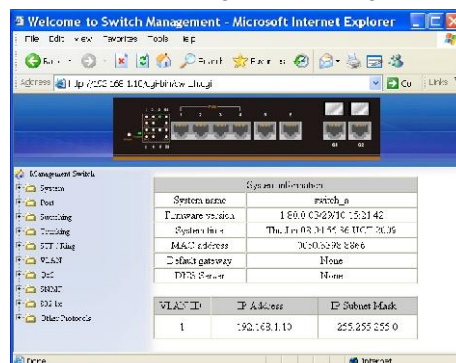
Welcome to Switch Management - Microsoft Internet Explorer

File Edit View Favorites Tools Help

Back Search Favorites

Address http://192.168.1.10/cgi-bin/sw_info.cgi

Go Links

G1 G2

Management Switch
System
Port
Switching
Trunking
STP/Ring
VLAN
QoS
SNMP
802.1x
Other Protocols

| System information | |
|---|---|
| System name | switch_a |
| Firmware version | 1.80.0 03/29/10 15:21:42 |
| System time | Thu Jan 03 21:56:36 UTC 2009 |
| MAC address | 00:50:55:98:88:66 |
| Default gateway | None |
| DNS Server | None |

| VLAN ID | IP Address | IP Subnet Mask |
|---|---|---|
| 1 | 192.168.1.10 | 255.255.255.0 |

Done

Internet